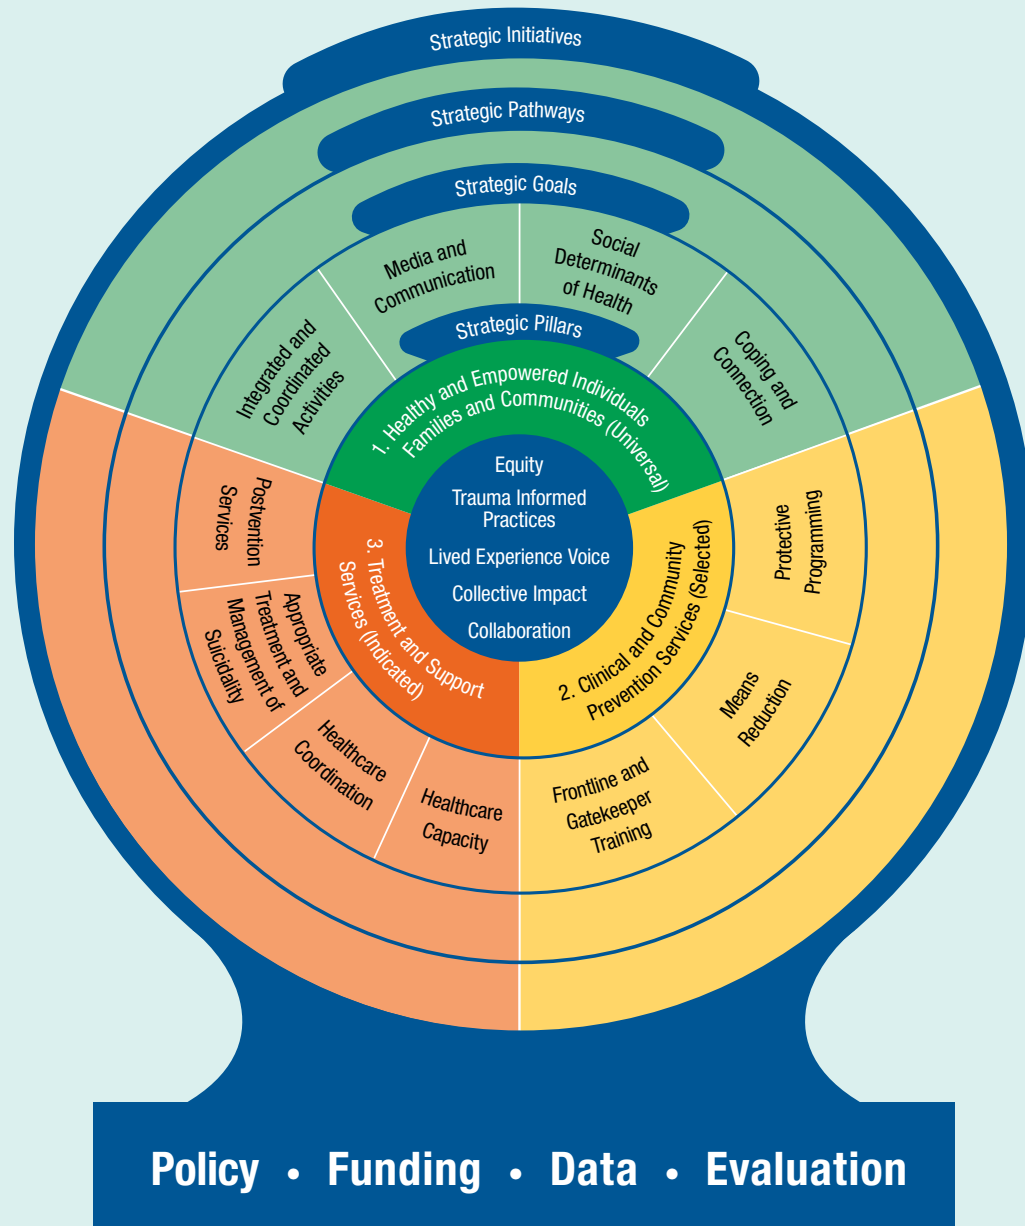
Strategic Initiatives

Strategic Pathways

Strategic Goals

Media and Communication

Social Determinants of Health

Integrated and Coordinated Activities

Coping and Connection

Strategic Pillars

1. Healthy and Empowered Individuals Families and Communities (Universal)

Equity

Trauma Informed Practices

Lived Experience Voice

Collective Impact

Collaboration

Postvention Services

3. Treatment and Support Services (Indicated)

2. Clinical and Community Prevention Services (Selected)

Protective Programming

Appropriate Treatment and Management of Suicidality

Means Reduction

Healthcare Coordination

Healthcare Capacity

Frontline and Gatekeeper Training

Policy • Funding • Data • Evaluation